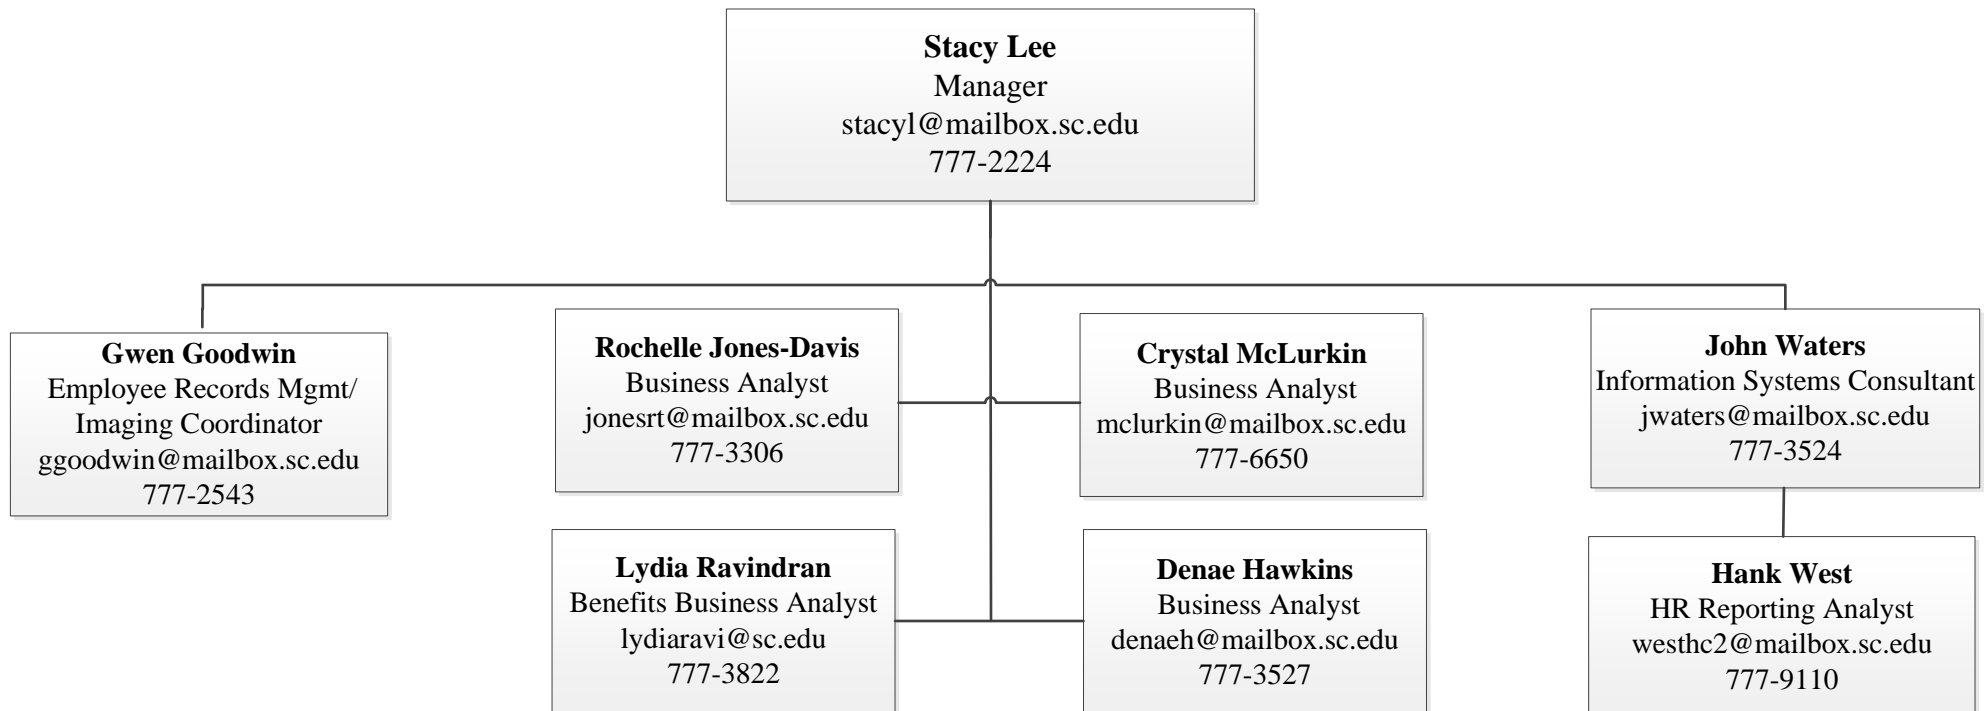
**Stacy Lee**
Manager
stacyl@mailbox.sc.edu
777-2224

**Gwen Goodwin**
Employee Records Mgmt/ Imaging Coordinator
ggoodwin@mailbox.sc.edu
777-2543

**Rochelle Jones-Davis**
Business Analyst
jonesrt@mailbox.sc.edu
777-3306

**Crystal McLurkin**
Business Analyst
mclurkin@mailbox.sc.edu
777-6650

**John Waters**
Information Systems Consultant
jwaters@mailbox.sc.edu
777-3524

**Lydia Ravindran**
Benefits Business Analyst
lydiaravi@sc.edu
777-3822

**Denae Hawkins**
Business Analyst
denaeh@mailbox.sc.edu
777-3527

**Hank West**
HR Reporting Analyst
westhc2@mailbox.sc.edu
777-9110